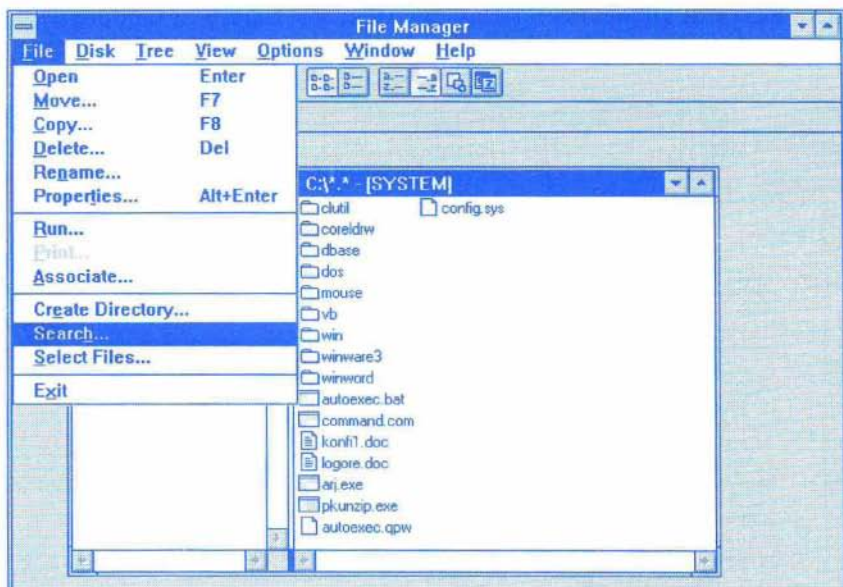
File Manager

File Disk Tree View Options Window Help

Open Enter
Move... F7
Copy... F8
Delete... Del
Rename...
Properties... Alt+Enter

Run...
Print...
Associate...

Create Directory...
Search...
Select Files...

Exit

C:\*.* - [SYSTEM]

clutil
coreldrw
dbase
dos
mouse
vb
win
winware3
winword
autoexec.bat
command.com
konfi1.doc
logore.doc
arj.exe
pkunzip.exe
autoexec.qpw
config.sys